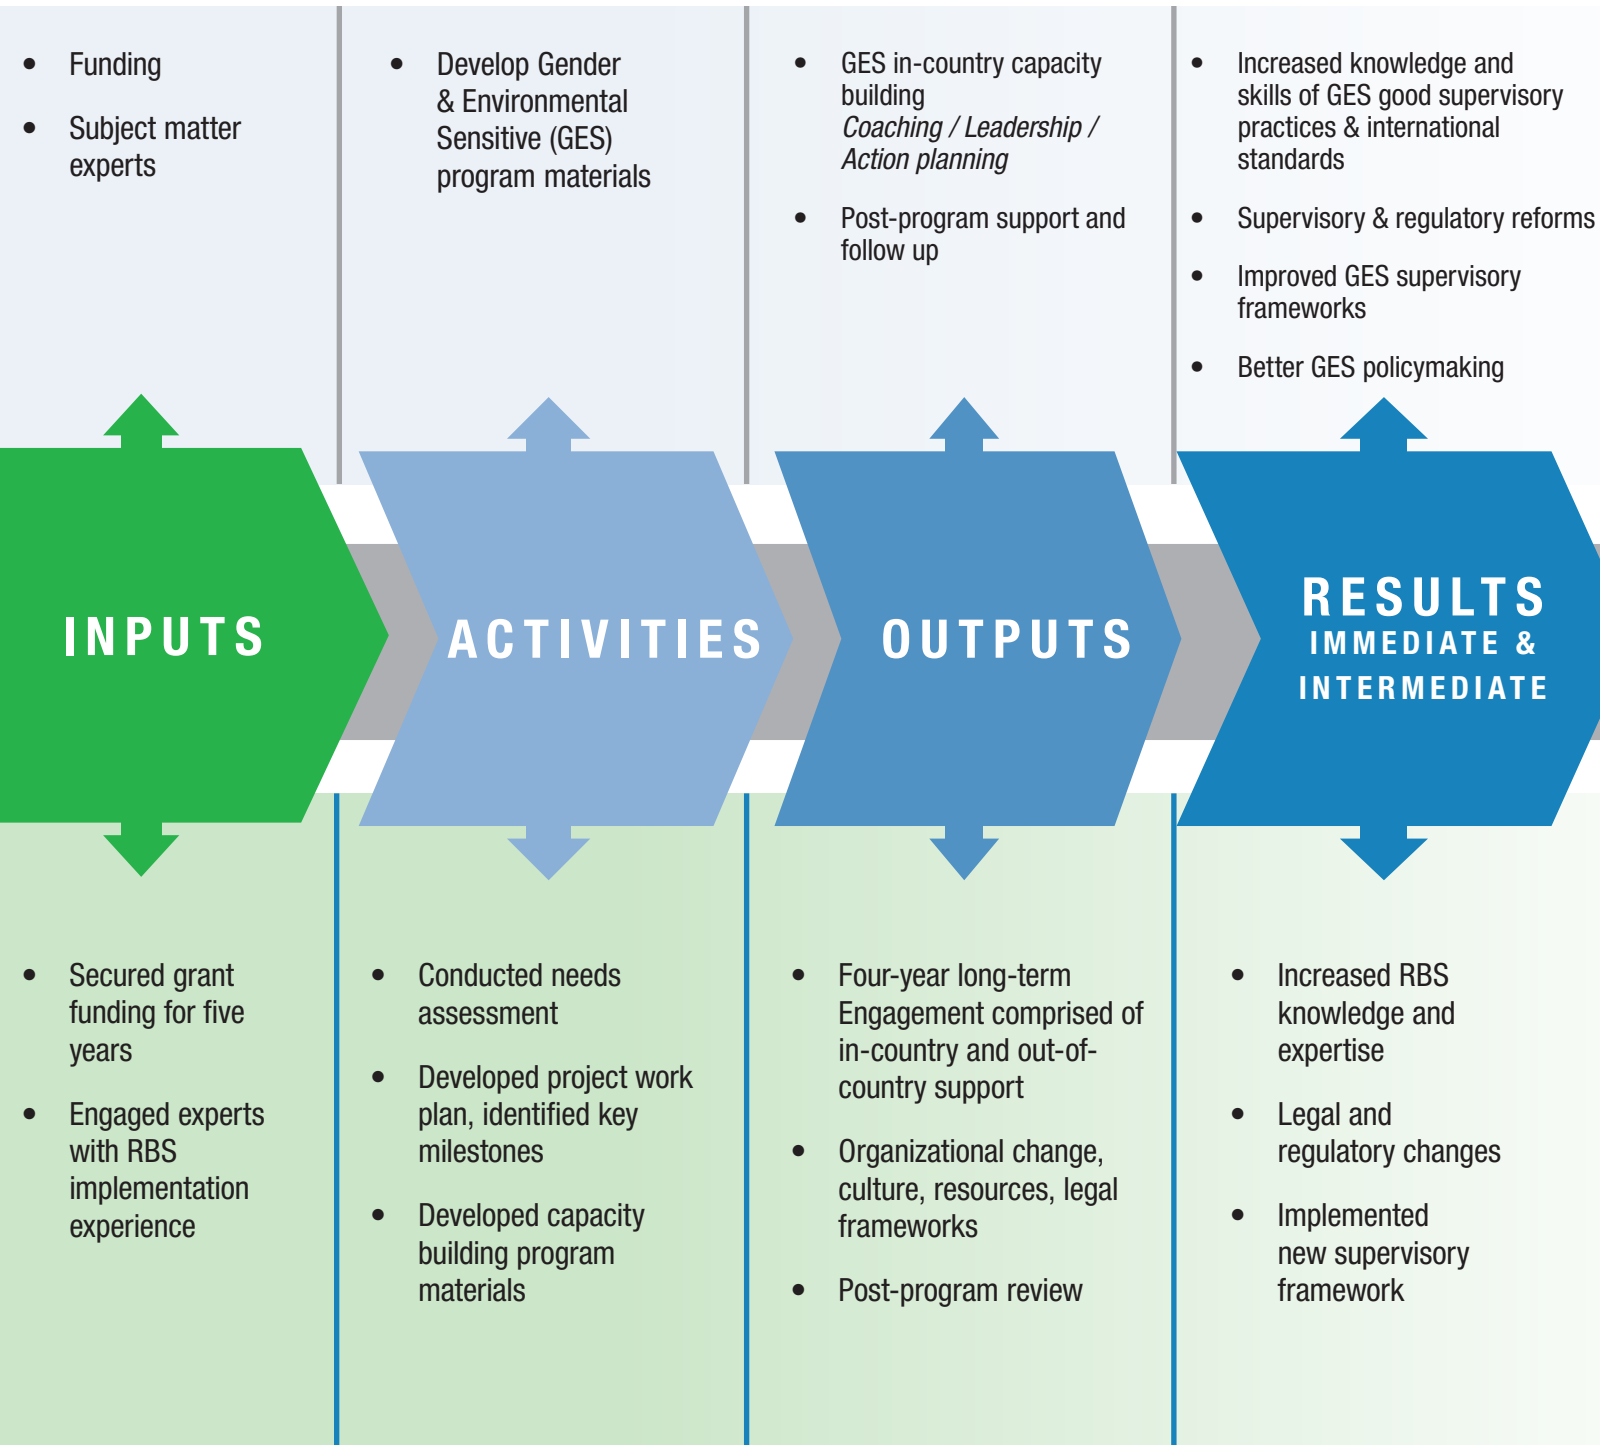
• Funding

• Subject matter experts

• Develop Gender & Environmental Sensitive (GES) program materials

• GES in-country capacity building
*Coaching / Leadership / Action planning*

• Post-program support and follow up

• Increased knowledge and skills of GES good supervisory practices & international standards

• Supervisory & regulatory reforms

• Improved GES supervisory frameworks

• Better GES policymaking

INPUTS

ACTIVITIES

OUTPUTS

RESULTS
IMMEDIATE & INTERMEDIATE

• Secured grant funding for five years

• Engaged experts with RBS implementation experience

• Conducted needs assessment

• Developed project work plan, identified key milestones

• Developed capacity building program materials

• Four-year long-term Engagement comprised of in-country and out-of-country support

• Organizational change, culture, resources, legal frameworks

• Post-program review

• Increased RBS knowledge and expertise

• Legal and regulatory changes

• Implemented new supervisory framework